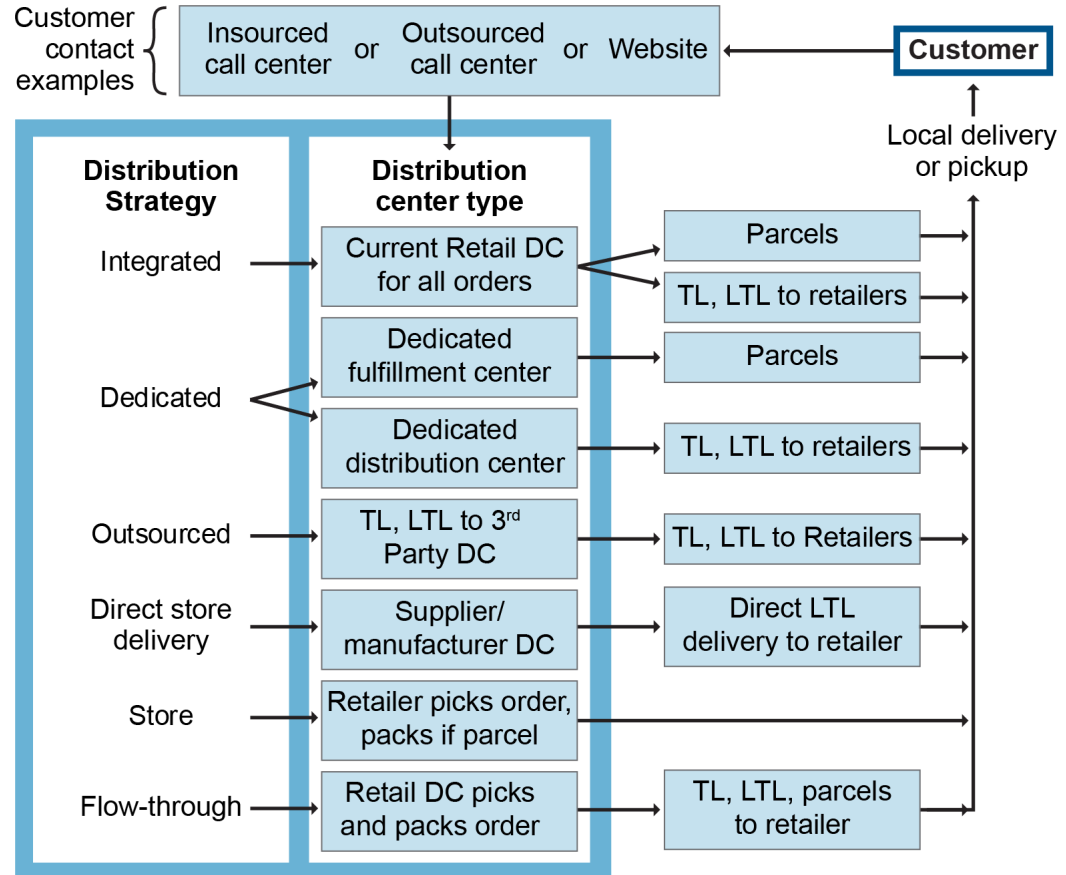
Customer contact examples

Insourced call center or Outsourced call center or Website

Customer

Local delivery or pickup

Distribution Strategy

Distribution center type

Integrated

Current Retail DC for all orders

Parcels

TL, LTL to retailers

Dedicated

Dedicated fulfillment center

Parcels

Dedicated distribution center

TL, LTL to retailers

Outsourced

TL, LTL to 3$^{rd}$ Party DC

TL, LTL to Retailers

Direct store delivery

Supplier/ manufacturer DC

Direct LTL delivery to retailer

Store

Retailer picks order, packs if parcel

Flow-through

Retail DC picks and packs order

TL, LTL, parcels to retailer